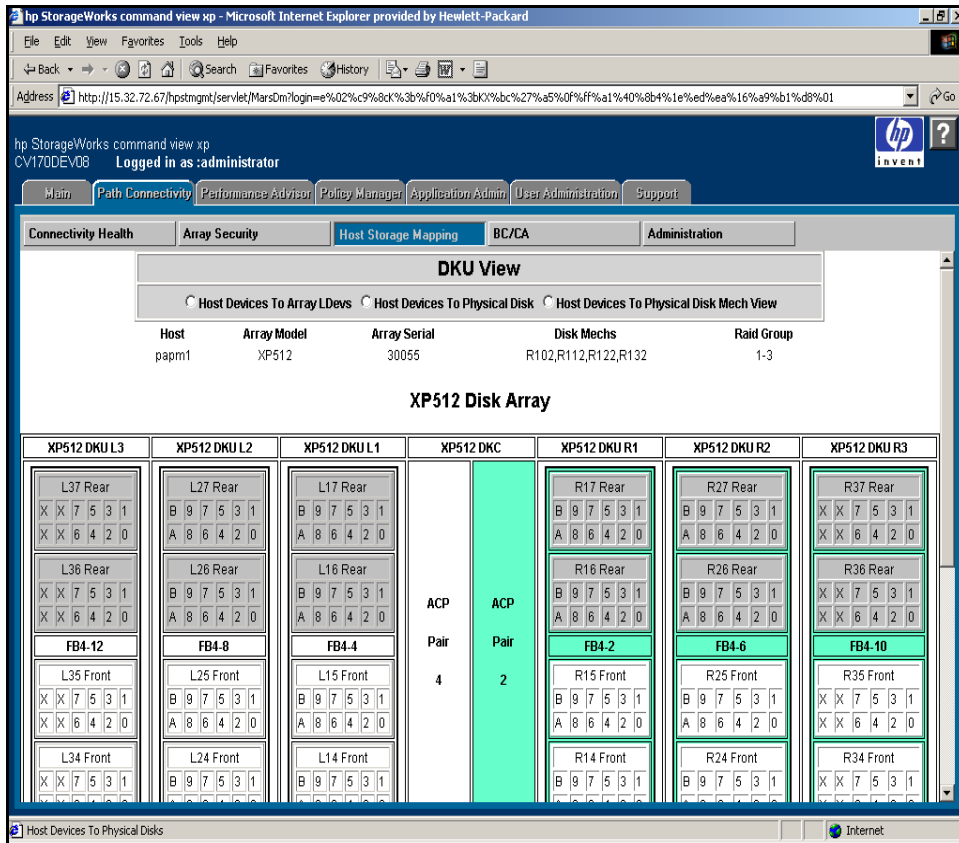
hp StorageWorks command view xp - Microsoft Internet Explorer provided by Hewlett-Packard

File Edit View Favorites Tools Help

Back Search Favorites History

Address http://15.32.72.67/hpstmgmt/servlet/MarsDm?login=e%02%c9%8cK%3b%f0%a1%3bKX%bc%27%a5%0f%ff%a1%40%8b4%1e%ed%ea%16%a9%b1%d8%01 Go

hp StorageWorks command view xp
CV170DEV08 Logged in as :administrator

invent

Main | Path Connectivity | Performance Advisor | Policy Manager | Application Admin | User Administration | Support

Connectivity Health | Array Security | Host Storage Mapping | BC/CA | Administration

DKU View

Host Devices To Array LDevs  Host Devices To Physical Disk  Host Devices To Physical Disk Mech View

| Host | Array Model | Array Serial | Disk Mechs | Raid Group |
|---|---|---|---|---|
| papm1 | XP512 | 30055 | R102,R112,R122,R132 | 1-3 |

XP512 Disk Array

| XP512 DKU L3 | XP512 DKU L2 | XP512 DKU L1 | XP512 DKC | | XP512 DKU R1 | XP512 DKU R2 | XP512 DKU R3 |
|---|---|---|---|---|---|---|---|
| L37 Rear X X 7 5 3 1 / X X 6 4 2 0 | L27 Rear B 9 7 5 3 1 / A 8 6 4 2 0 | L17 Rear B 9 7 5 3 1 / A 8 6 4 2 0 | | | R17 Rear B 9 7 5 3 1 / A 8 6 4 2 0 | R27 Rear B 9 7 5 3 1 / A 8 6 4 2 0 | R37 Rear X X 7 5 3 1 / X X 6 4 2 0 |
| L36 Rear X X 7 5 3 1 / X X 6 4 2 0 | L26 Rear B 9 7 5 3 1 / A 8 6 4 2 0 | L16 Rear B 9 7 5 3 1 / A 8 6 4 2 0 | ACP Pair 4 | ACP Pair 2 | R16 Rear B 9 7 5 3 1 / A 8 6 4 2 0 | R26 Rear B 9 7 5 3 1 / A 8 6 4 2 0 | R36 Rear X X 7 5 3 1 / X X 6 4 2 0 |
| FB4-12 | FB4-8 | FB4-4 | | | FB4-2 | FB4-6 | FB4-10 |
| L35 Front X X 7 5 3 1 / X X 6 4 2 0 | L25 Front B 9 7 5 3 1 / A 8 6 4 2 0 | L15 Front B 9 7 5 3 1 / A 8 6 4 2 0 | | | R15 Front B 9 7 5 3 1 / A 8 6 4 2 0 | R25 Front B 9 7 5 3 1 / A 8 6 4 2 0 | R35 Front X X 7 5 3 1 / X X 6 4 2 0 |
| L34 Front X X 7 5 3 1 | L24 Front B 9 7 5 3 1 | L14 Front B 9 7 5 3 1 | | | R14 Front B 9 7 5 3 1 | R24 Front B 9 7 5 3 1 | R34 Front X X 7 5 3 1 |

Host Devices To Physical Disks    Internet